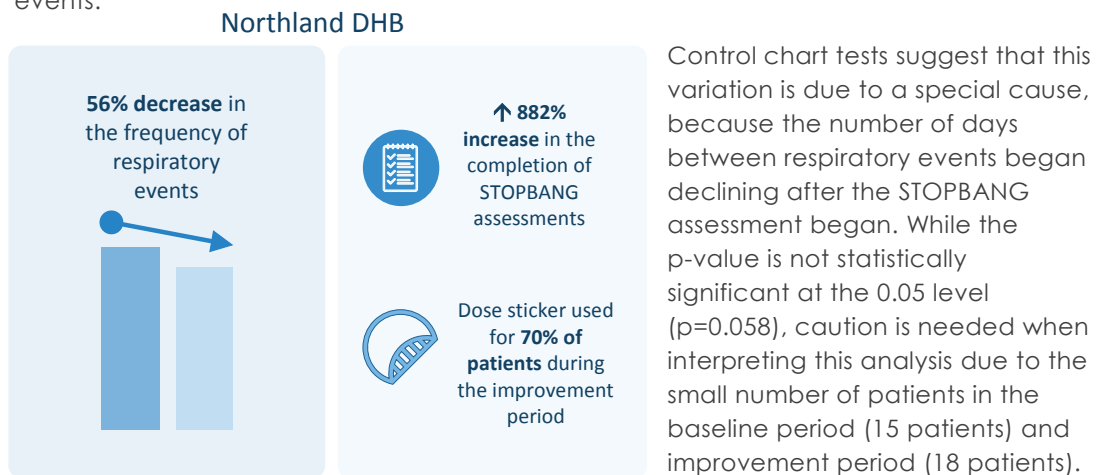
events.

Northland DHB

**56% decrease** in the frequency of respiratory events

↑ 882% **increase** in the completion of STOPBANG assessments

Dose sticker used for **70% of patients** during the improvement period

Control chart tests suggest that this variation is due to a special cause, because the number of days between respiratory events began declining after the STOPBANG assessment began. While the p-value is not statistically significant at the 0.05 level (p=0.058), caution is needed when interpreting this analysis due to the small number of patients in the baseline period (15 patients) and improvement period (18 patients).